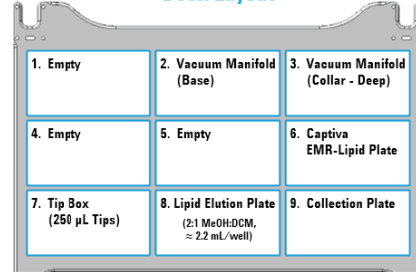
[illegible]

| 1. Empty | 2. Vacuum Manifold (Base) | 3. Vacuum Manifold (Collar - Deep) |
|---|---|---|
| 4. Empty | 5. Empty | 6. Captiva EMR-Lipid Plate |
| 7. Tip Box (250 µL Tips) | 8. Lipid Elution Plate (2:1 MeOH:DCM, ≈ 2.2 mL/well) | 9. Collection Plate |